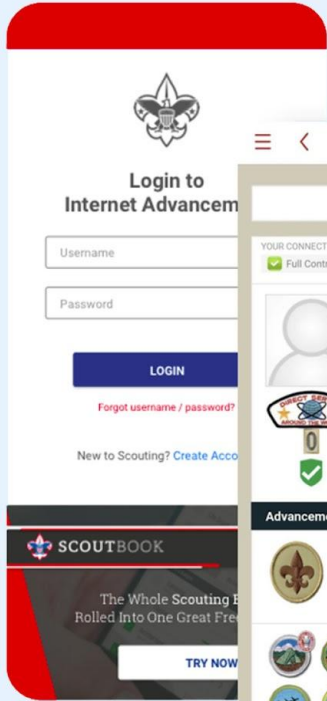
Login to
Internet Advancem

Username

Password

LOGIN

Forgot username / password?

New to Scouting? Create Acco

SCOUTBOOK

The Whole Scouting E
Rolled Into One Great Fre

TRY NOW

YOUR CONNECT
Full Contr

DIRECT SER
AROUND THE W

0

Advanceme